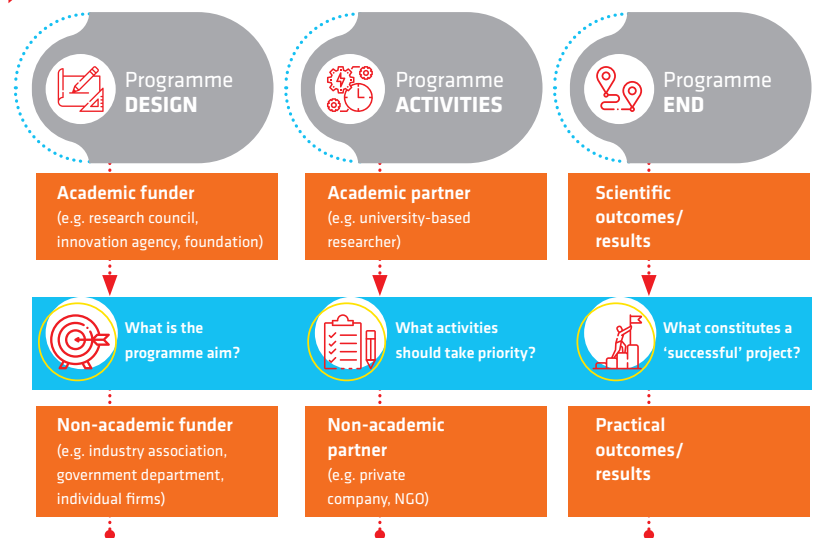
Programme
DESIGN

Programme
ACTIVITIES

Programme
END

Academic funder
(e.g. research council, innovation agency, foundation)

Academic partner
(e.g. university-based researcher)

Scientific outcomes/ results

What is the programme aim?

What activities should take priority?

What constitutes a 'successful' project?

Non-academic funder
(e.g. industry association, government department, individual firms)

Non-academic partner
(e.g. private company, NGO)

Practical outcomes/ results